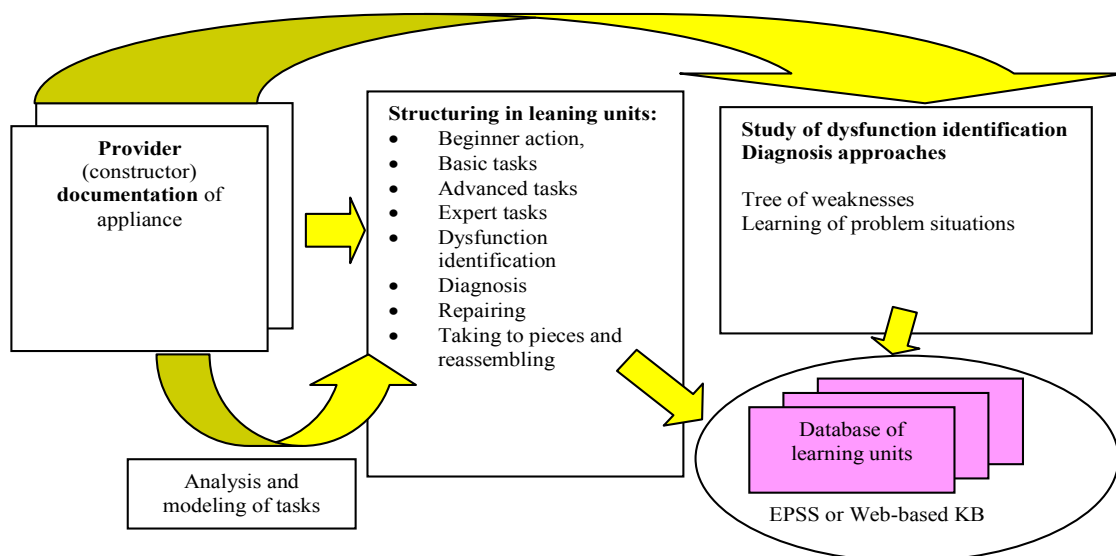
**Provider** (constructor) **documentation** of appliance

**Structuring in leaning units:**
- Beginner action,
- Basic tasks
- Advanced tasks
- Expert tasks
- Dysfunction identification
- Diagnosis
- Repairing
- Taking to pieces and reassembling

**Study of dysfunction identification**
**Diagnosis approaches**

Tree of weaknesses
Learning of problem situations

Analysis and modeling of tasks

Database of learning units

EPSS or Web-based KB